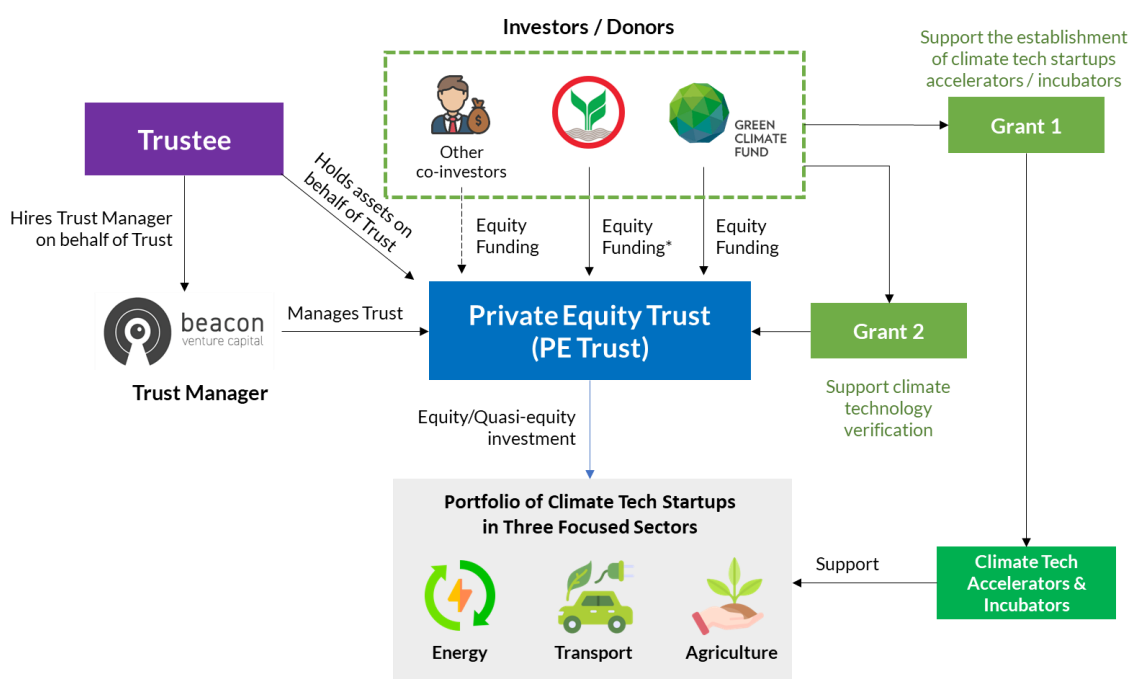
Investors / Donors

Support the establishment of climate tech startups accelerators / incubators

Trustee

Other co-investors

GREEN CLIMATE FUND

Grant 1

Holds assets on behalf of Trust

Hires Trust Manager on behalf of Trust

Equity Funding

Equity Funding*

Equity Funding

beacon venture capital

Manages Trust

Private Equity Trust (PE Trust)

Grant 2

Trust Manager

Support climate technology verification

Equity/Quasi-equity investment

Portfolio of Climate Tech Startups in Three Focused Sectors

Support

Climate Tech Accelerators & Incubators

Energy

Transport

Agriculture